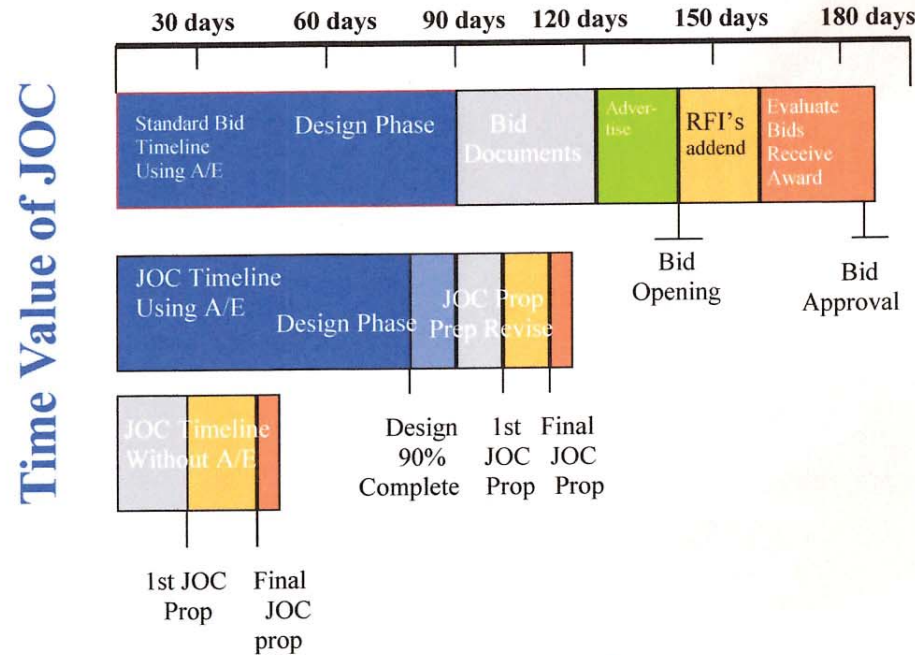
Time Value of JOC

30 days 60 days 90 days 120 days 150 days 180 days

Standard Bid Timeline Using A/E

Design Phase

Bid Documents

Advertise

RFI's addend

Evaluate Bids Receive Award

Bid Opening

Bid Approval

JOC Timeline Using A/E

Design Phase

JOC Prop Prep

Prop Revise

Design 90% Complete

1st JOC Prop

Final JOC Prop

JOC Timeline Without A/E

1st JOC Prop

Final JOC prop